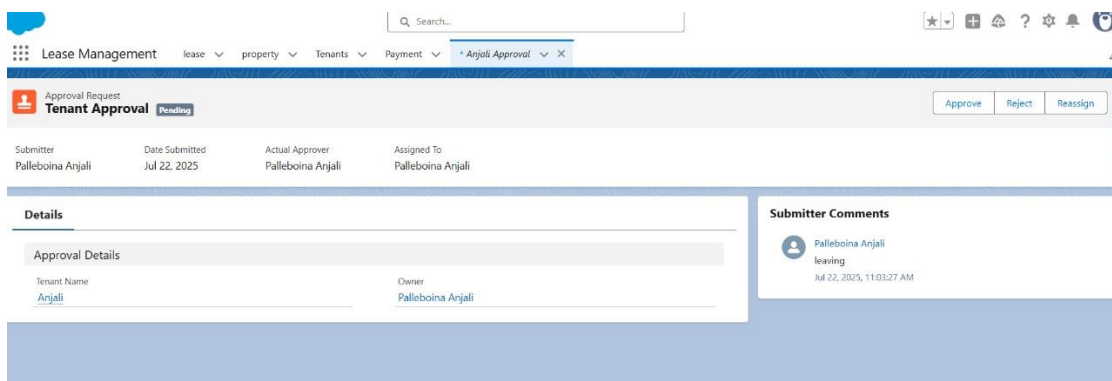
Search...

Lease Management lease property Tenants Payment * Anjali Approval

Approval Request
Tenant Approval Pending

Approve Reject Reassign

Submitter
Palleboina Anjali

Date Submitted
Jul 22, 2025

Actual Approver
Palleboina Anjali

Assigned To
Palleboina Anjali

Details

Approval Details

Tenant Name
Anjali

Owner
Palleboina Anjali

Submitter Comments

Palleboina Anjali
leaving
Jul 22, 2025, 11:03:27 AM